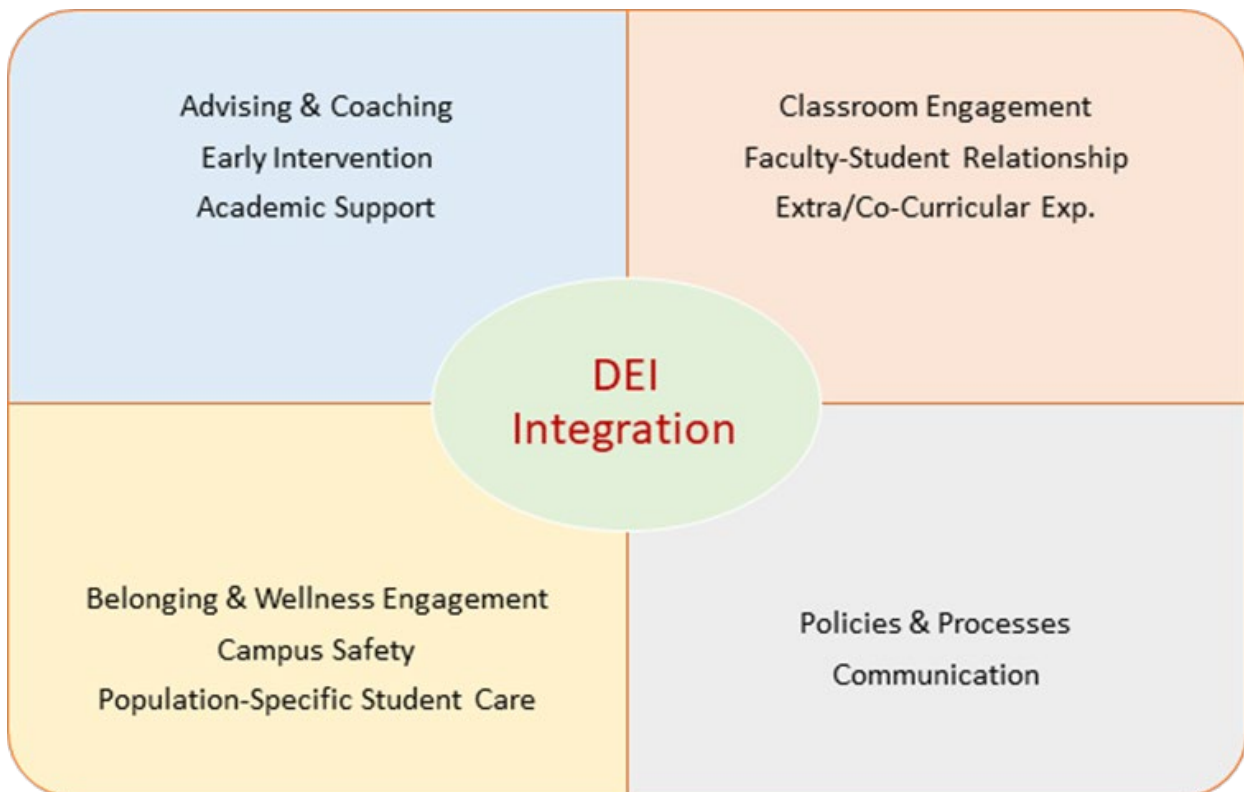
Advising & Coaching
Early Intervention
Academic Support

Classroom Engagement
Faculty-Student Relationship
Extra/Co-Curricular Exp.

DEI Integration

Belonging & Wellness Engagement
Campus Safety
Population-Specific Student Care

Policies & Processes
Communication